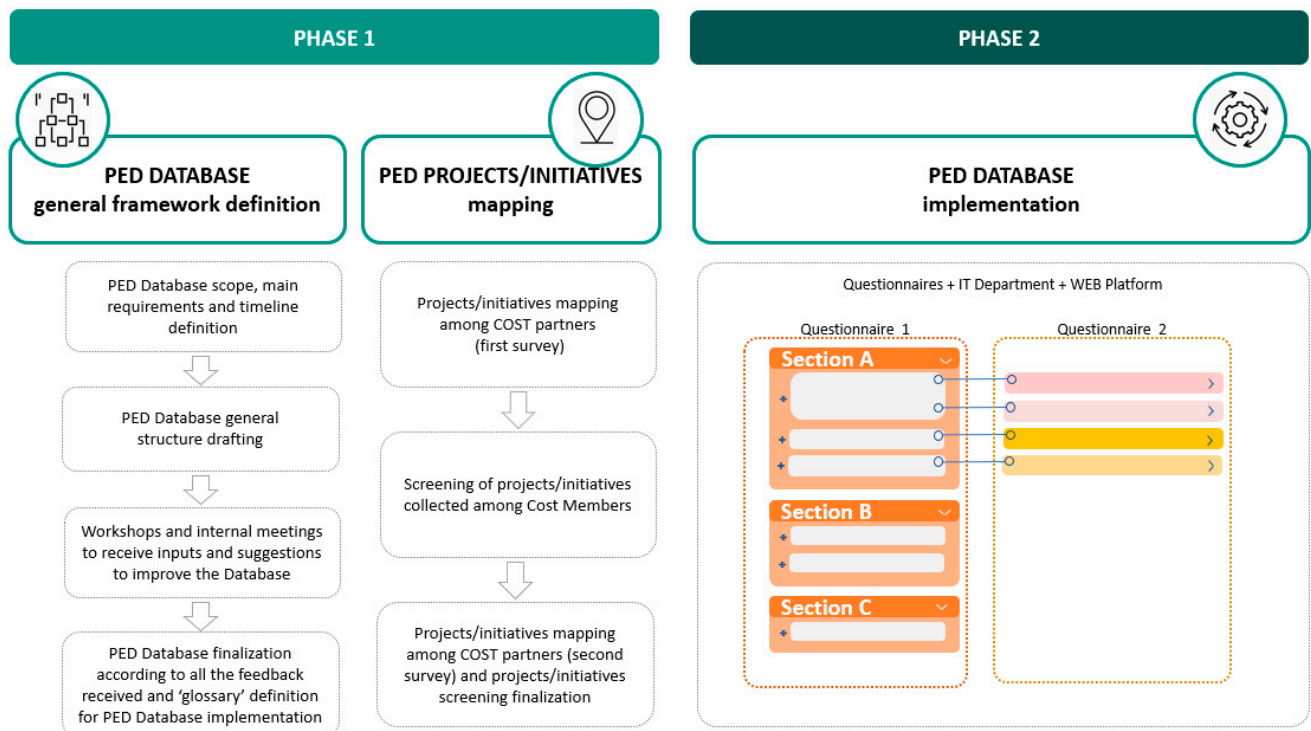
PHASE 1

PHASE 2

PED DATABASE
general framework definition

PED PROJECTS/INITIATIVES
mapping

PED DATABASE
implementation

PED Database scope, main requirements and timeline definition

PED Database general structure drafting

Workshops and internal meetings to receive inputs and suggestions to improve the Database

PED Database finalization according to all the feedback received and 'glossary' definition for PED Database implementation

Projects/initiatives mapping among COST partners (first survey)

Screening of projects/initiatives collected among Cost Members

Projects/initiatives mapping among COST partners (second survey) and projects/initiatives screening finalization

Questionnaires + IT Department + WEB Platform

Questionnaire 1

Questionnaire 2

Section A

Section B

Section C